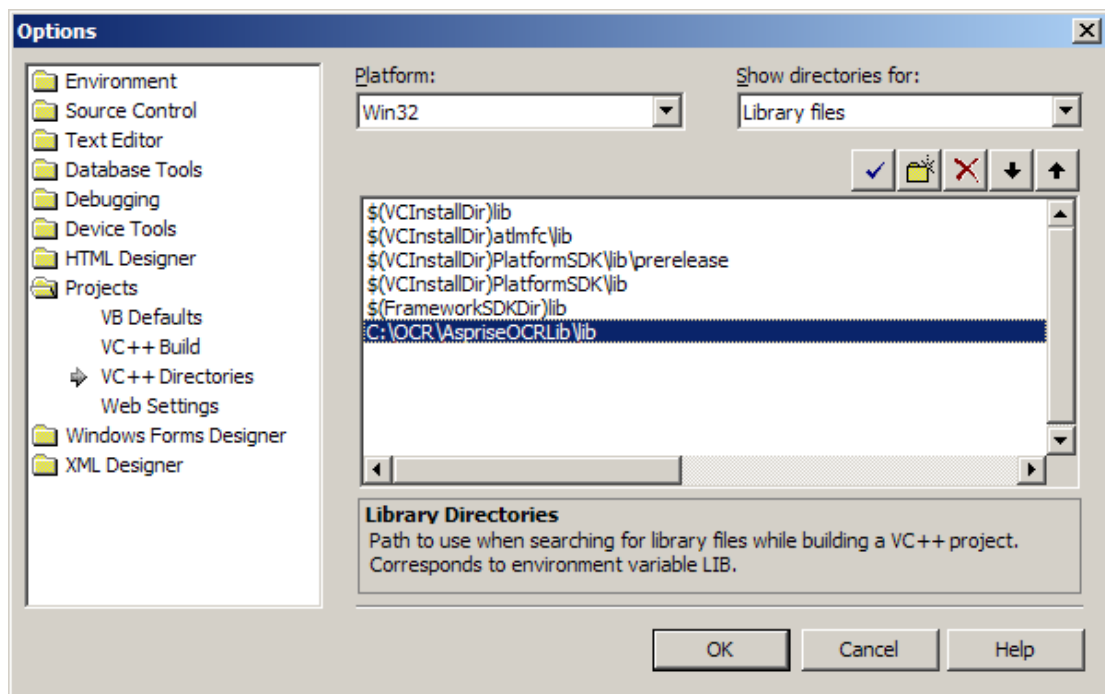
Options

Environment
Source Control
Text Editor
Database Tools
Debugging
Device Tools
HTML Designer
Projects
VB Defaults
VC++ Build
VC++ Directories
Web Settings
Windows Forms Designer
XML Designer

Platform:
Win32

Show directories for:
Library files

$(VCInstallDir)lib
$(VCInstallDir)atlmfc\lib
$(VCInstallDir)PlatformSDK\lib\prerelease
$(VCInstallDir)PlatformSDK\lib
$(FrameworkSDKDir)lib
C:\OCR\AspriseOCRLib\lib

Library Directories
Path to use when searching for library files while building a VC++ project. Corresponds to environment variable LIB.

OK
Cancel
Help